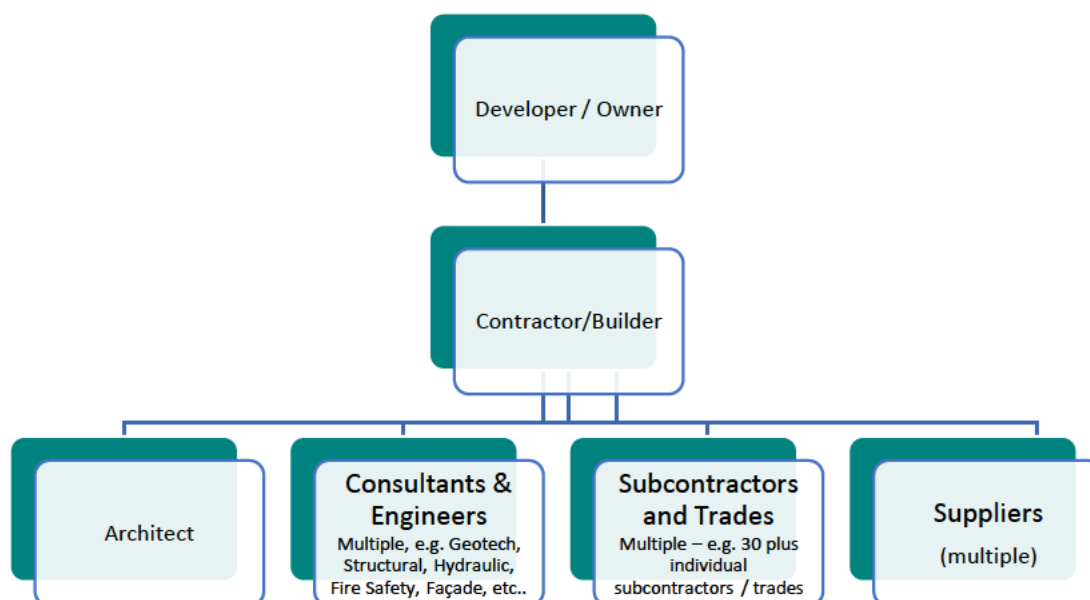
Developer / Owner

Contractor/Builder

Architect

Consultants & Engineers
Multiple, e.g. Geotech, Structural, Hydraulic, Fire Safety, Façade, etc..

Subcontractors and Trades
Multiple – e.g. 30 plus individual subcontractors / trades

Suppliers
(multiple)